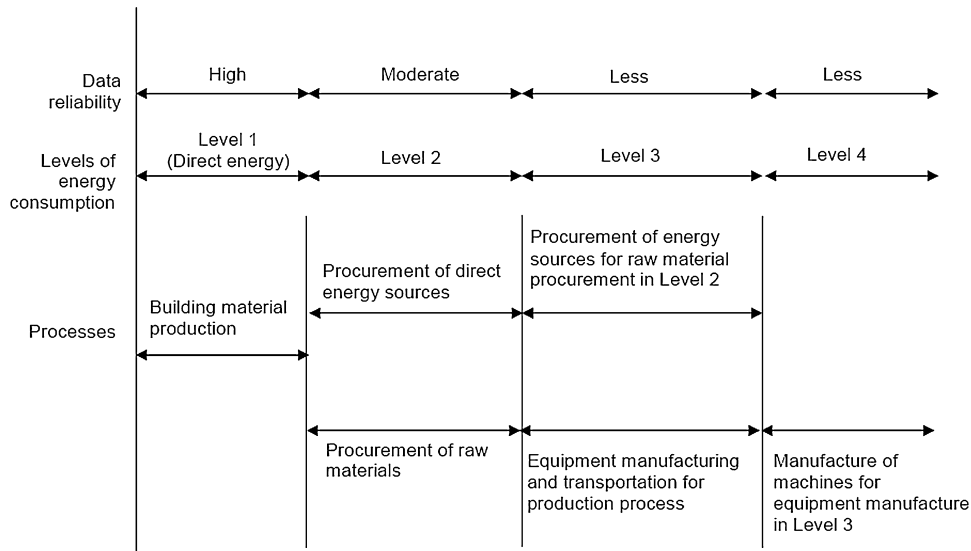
Data reliability

High

Moderate

Less

Less

Levels of energy consumption

Level 1 (Direct energy)

Level 2

Level 3

Level 4

Processes

Building material production

Procurement of direct energy sources

Procurement of energy sources for raw material procurement in Level 2

Procurement of raw materials

Equipment manufacturing and transportation for production process

Manufacture of machines for equipment manufacture in Level 3